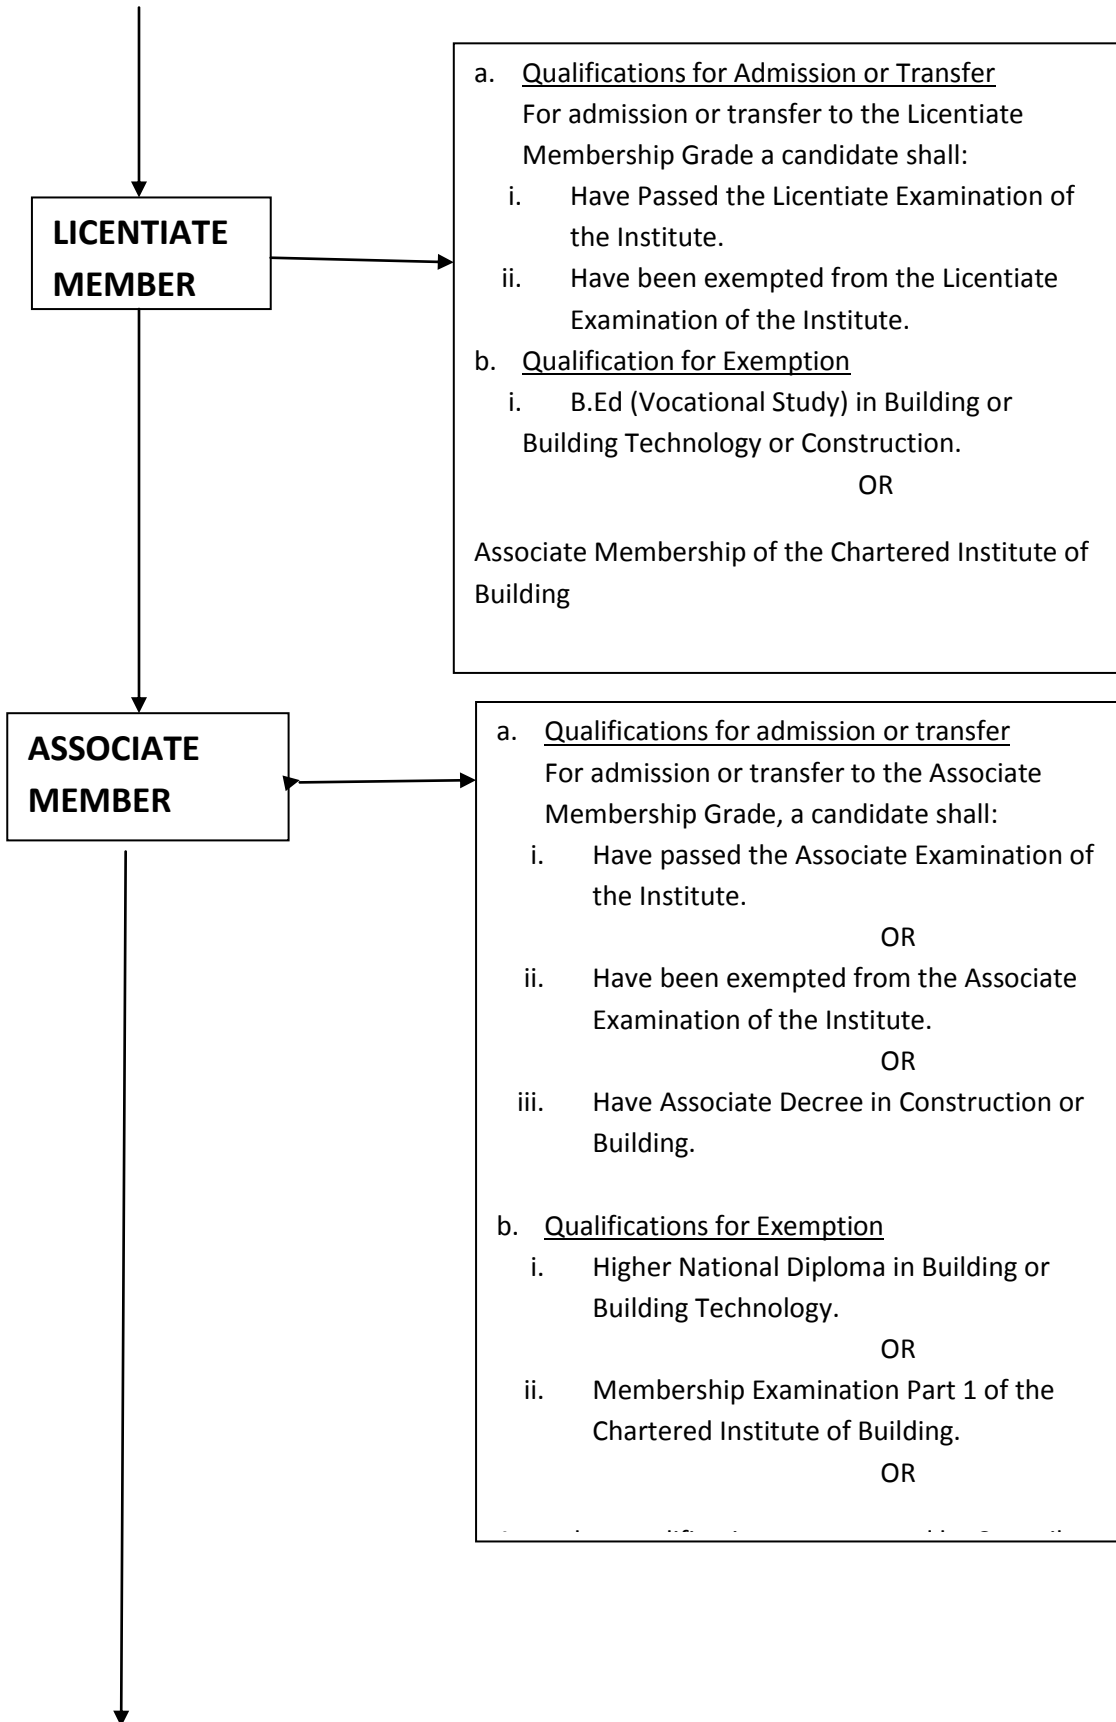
LICENTIATE MEMBER

a. Qualifications for Admission or Transfer
For admission or transfer to the Licentiate Membership Grade a candidate shall:
i. Have Passed the Licentiate Examination of the Institute.
ii. Have been exempted from the Licentiate Examination of the Institute.
b. Qualification for Exemption
i. B.Ed (Vocational Study) in Building or Building Technology or Construction.
OR

Associate Membership of the Chartered Institute of Building

ASSOCIATE MEMBER

a. Qualifications for admission or transfer
For admission or transfer to the Associate Membership Grade, a candidate shall:
i. Have passed the Associate Examination of the Institute.
OR
ii. Have been exempted from the Associate Examination of the Institute.
OR
iii. Have Associate Decree in Construction or Building.

b. Qualifications for Exemption
i. Higher National Diploma in Building or Building Technology.
OR
ii. Membership Examination Part 1 of the Chartered Institute of Building.
OR

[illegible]